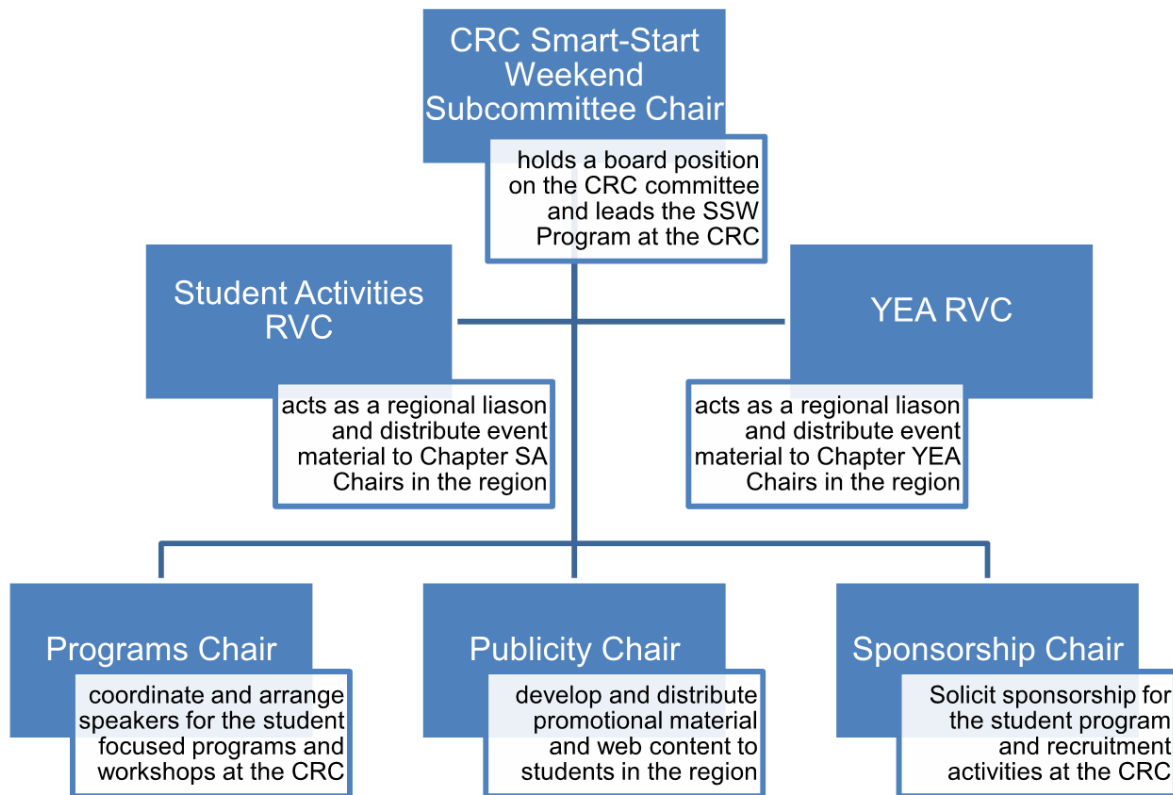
CRC Smart-Start Weekend Subcommittee Chair

holds a board position on the CRC committee and leads the SSW Program at the CRC

Student Activities RVC

acts as a regional liason and distribute event material to Chapter SA Chairs in the region

YEA RVC

acts as a regional liason and distribute event material to Chapter YEA Chairs in the region

Programs Chair

coordinate and arrange speakers for the student focused programs and workshops at the CRC

Publicity Chair

develop and distribute promotional material and web content to students in the region

Sponsorship Chair

Solicit sponsorship for the student program and recruitment activities at the CRC